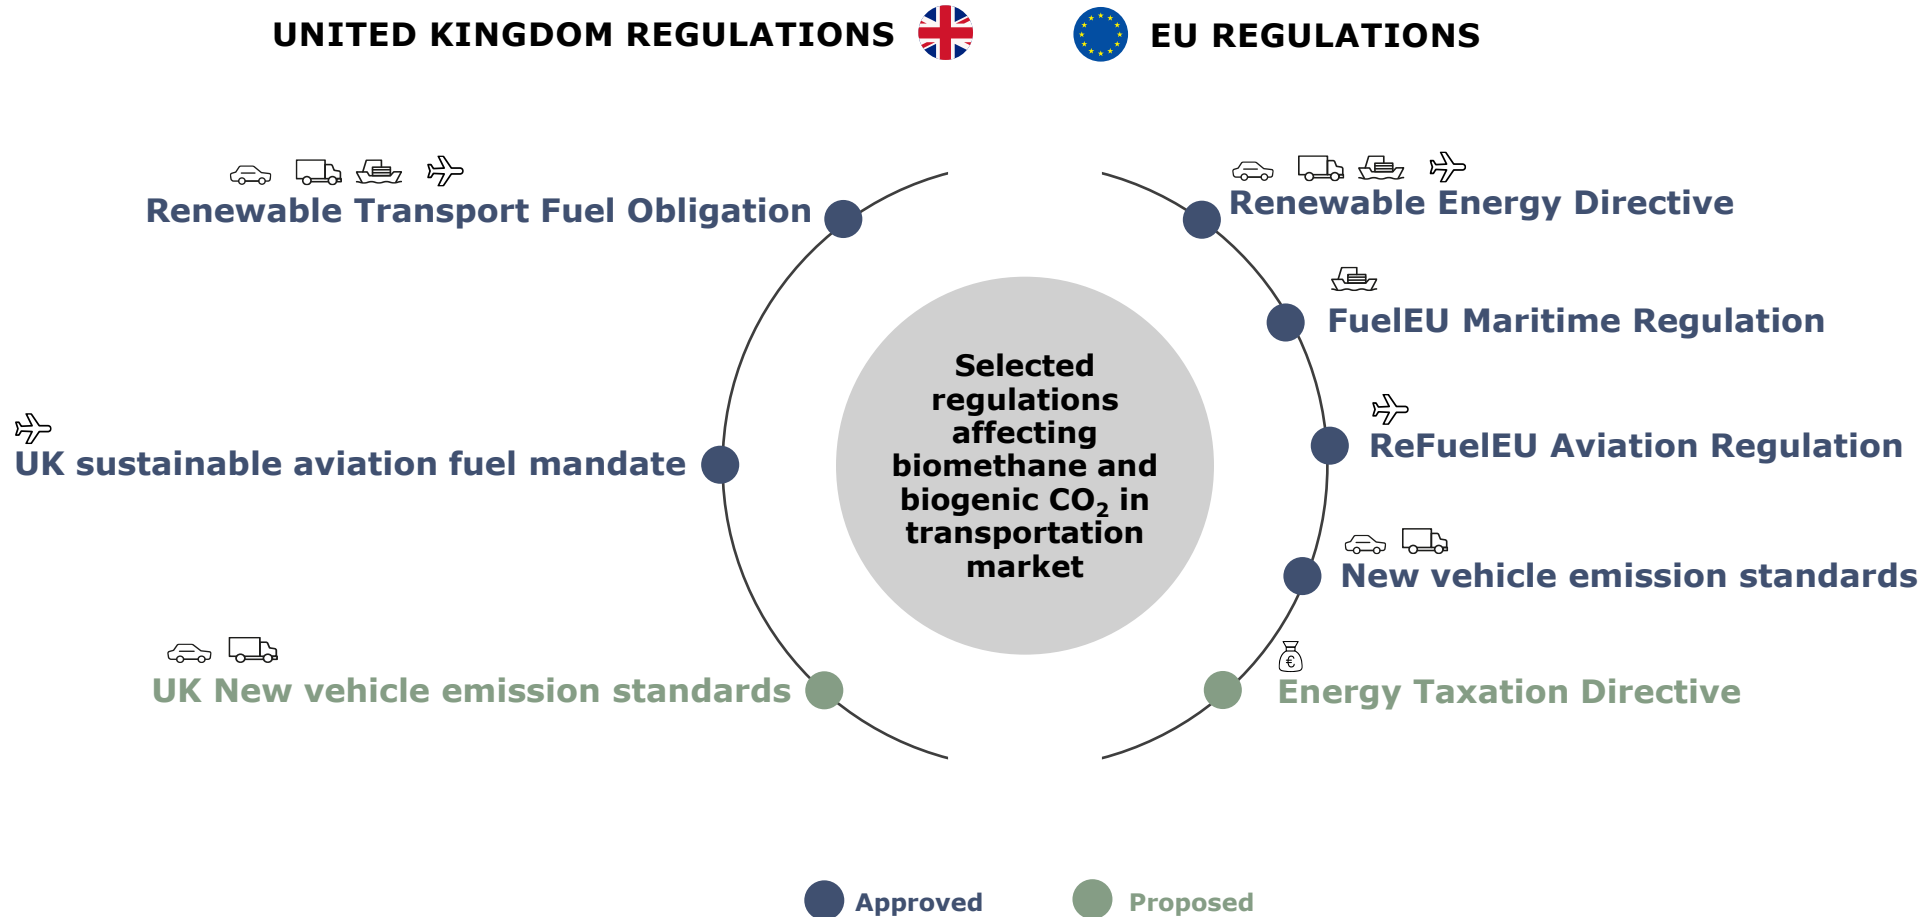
UNITED KINGDOM REGULATIONS

EU REGULATIONS

Renewable Transport Fuel Obligation

UK sustainable aviation fuel mandate

UK New vehicle emission standards

Selected regulations affecting biomethane and biogenic $CO_2$ in transportation market

Renewable Energy Directive

FuelEU Maritime Regulation

ReFuelEU Aviation Regulation

New vehicle emission standards

€

Energy Taxation Directive

Approved

Proposed